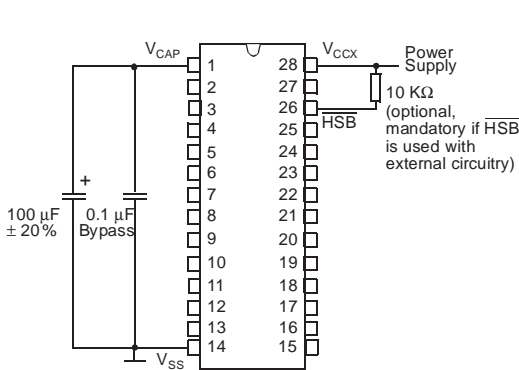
$V_{CAP}$

1
2
3
4
5
6
7
8
9
10
11
12
13
14

28
27
26
25
24
23
22
21
20
19
18
17
16
15

$V_{CCX}$

Power Supply

10 KΩ

(optional, mandatory if $\overline{HSB}$ is used with external circuitry)

$\overline{HSB}$

+

100 µF ± 20%

0.1 µF Bypass

$V_{SS}$